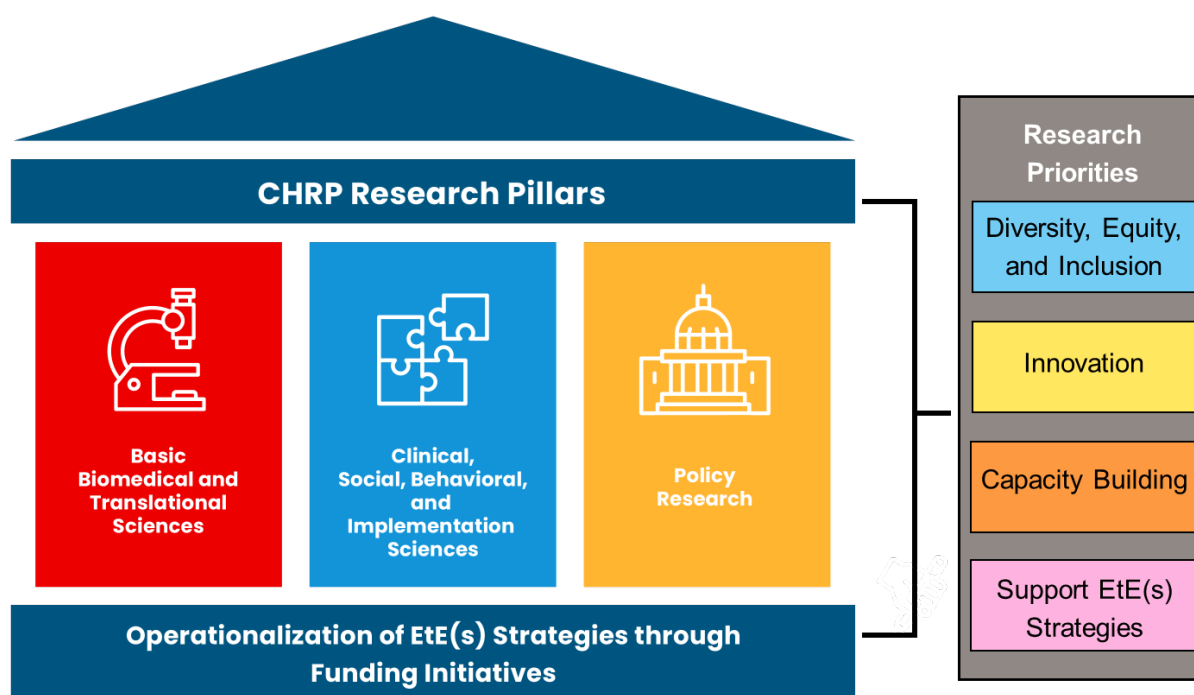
CHRP Research Pillars

Basic Biomedical and Translational Sciences

Clinical, Social, Behavioral, and Implementation Sciences

Policy Research

Operationalization of EtE(s) Strategies through Funding Initiatives

Research Priorities

Diversity, Equity, and Inclusion

Innovation

Capacity Building

Support EtE(s) Strategies